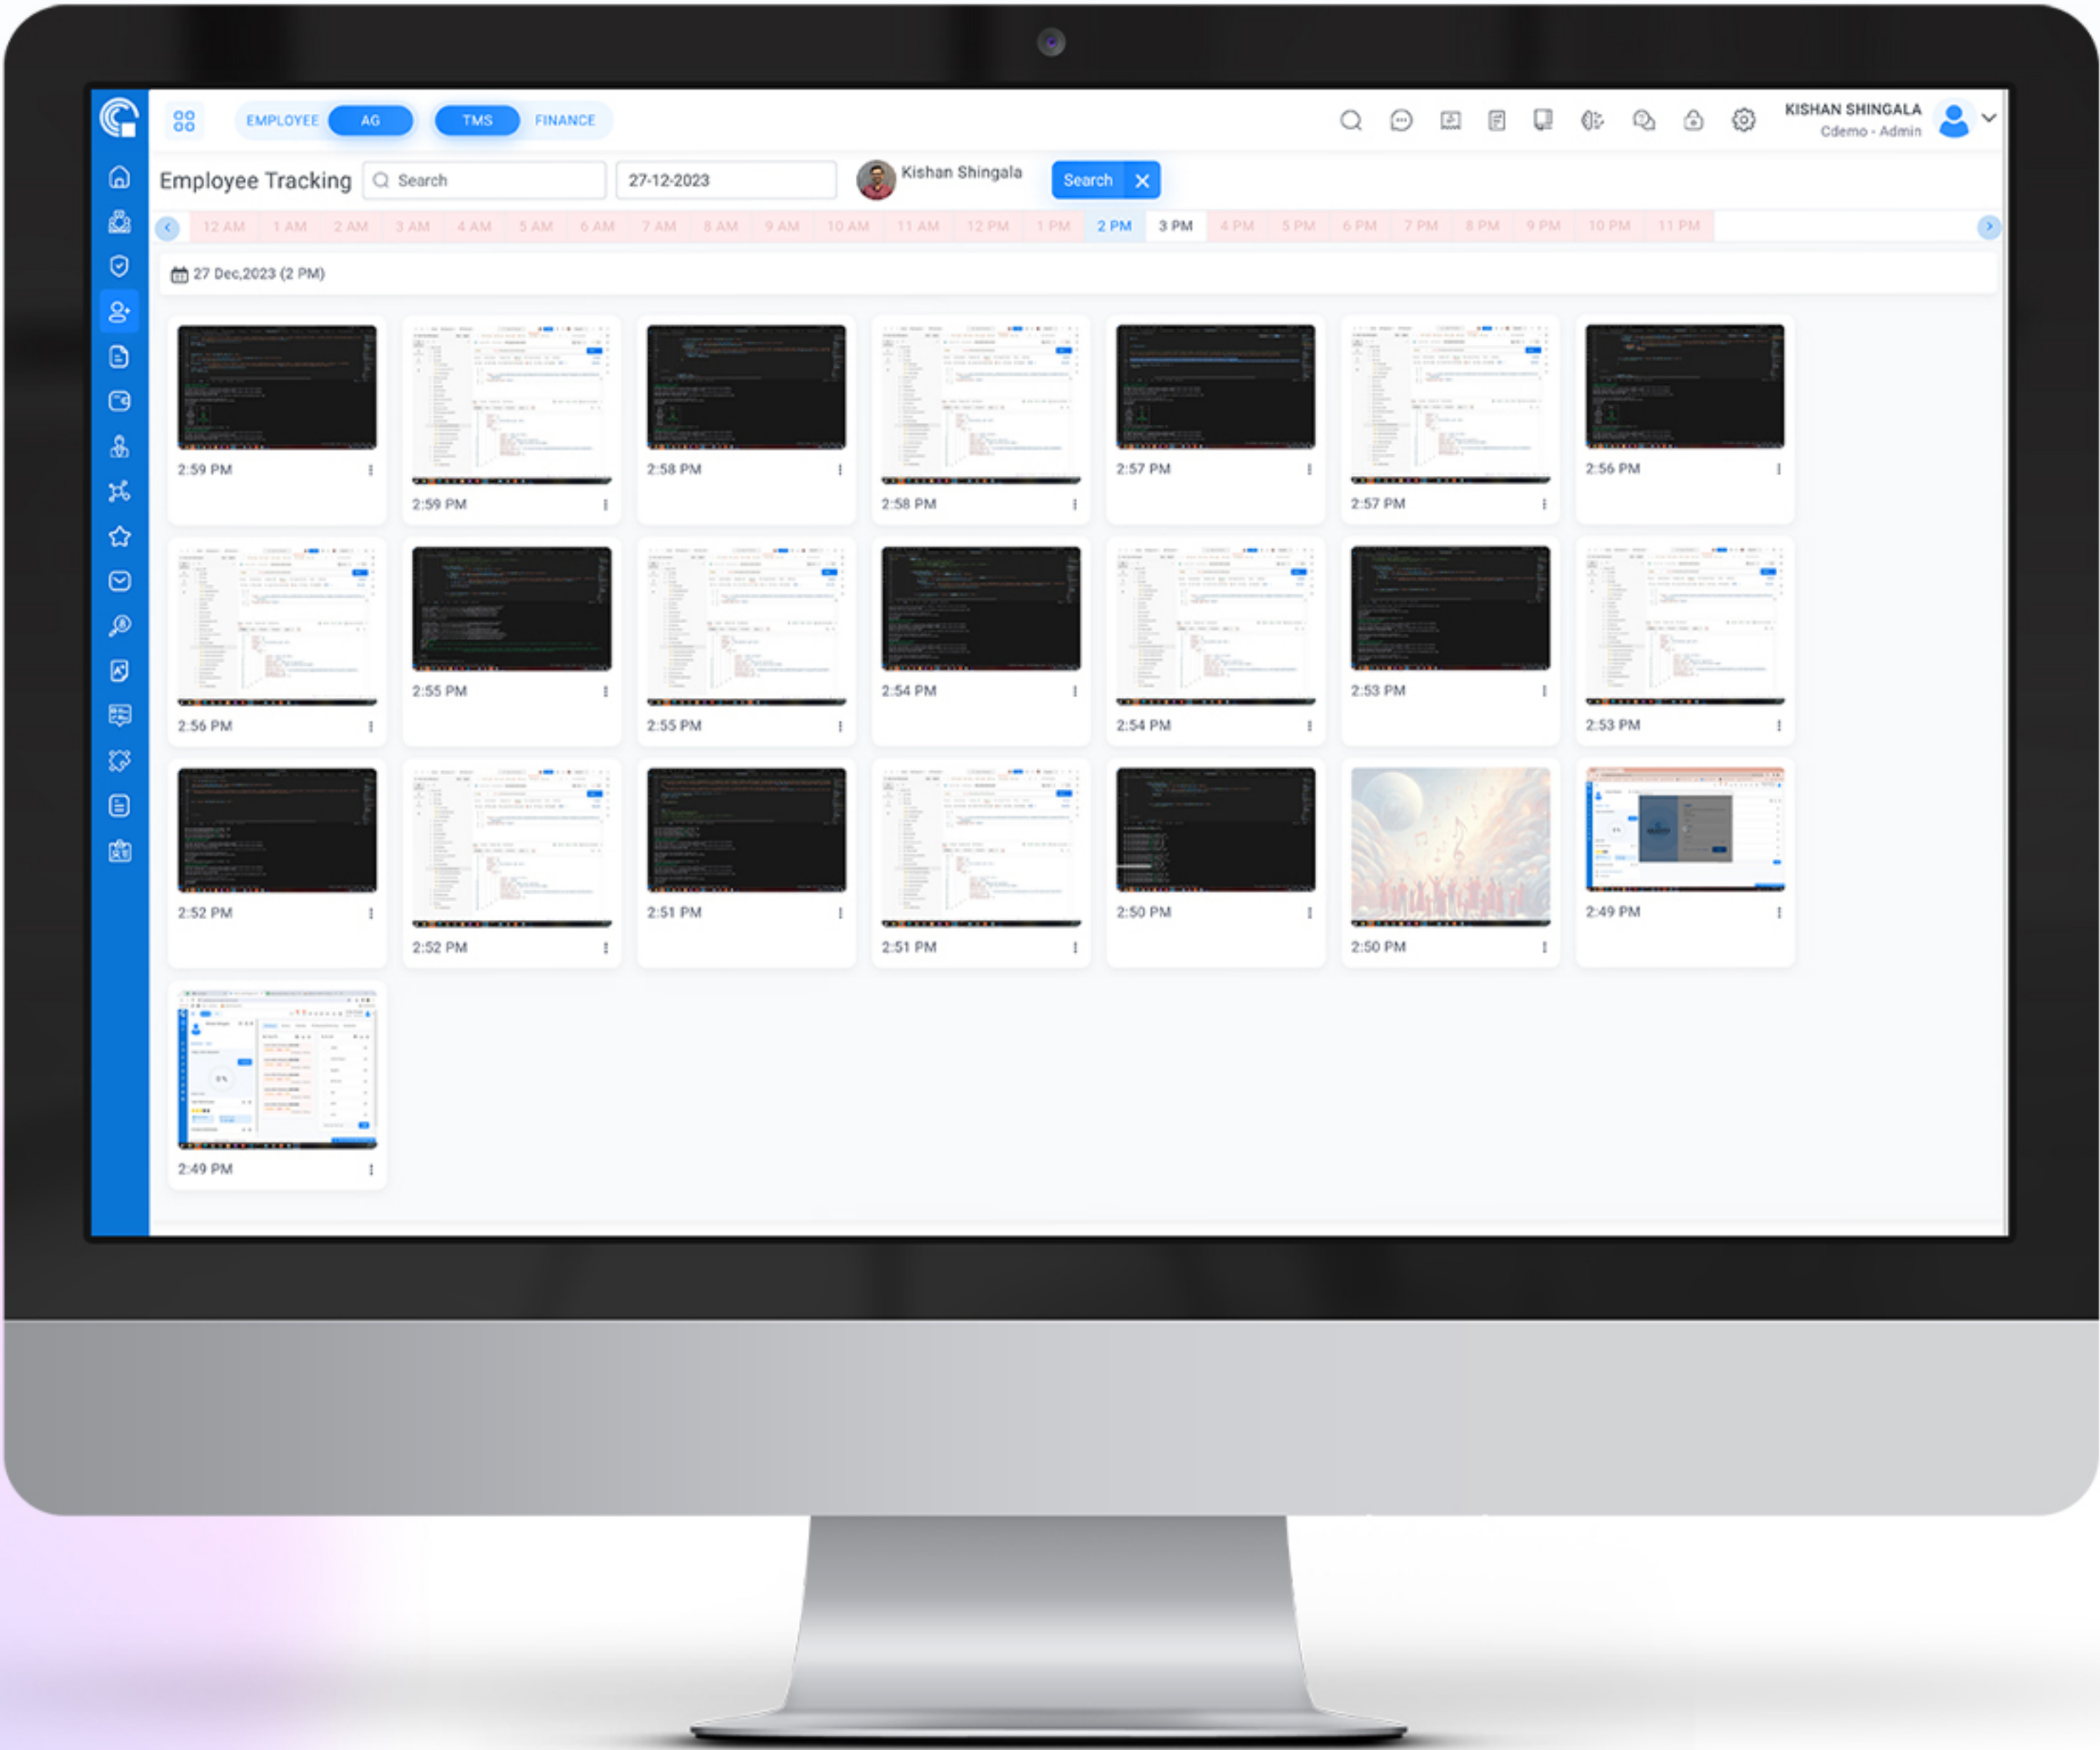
EMPLOYEE AG TMS FINANCE

KISHAN SHINGALA
Cdemo - Admin

Employee Tracking Search 27-12-2023 Kishan Shingala Search

12 AM 1 AM 2 AM 3 AM 4 AM 5 AM 6 AM 7 AM 8 AM 9 AM 10 AM 11 AM 12 PM 1 PM 2 PM 3 PM 4 PM 5 PM 6 PM 7 PM 8 PM 9 PM 10 PM 11 PM

27 Dec,2023 (2 PM)

2:59 PM
2:59 PM
2:58 PM
2:58 PM
2:57 PM
2:57 PM
2:56 PM
2:56 PM
2:55 PM
2:55 PM
2:54 PM
2:54 PM
2:53 PM
2:53 PM
2:52 PM
2:52 PM
2:51 PM
2:51 PM
2:50 PM
2:50 PM
2:49 PM
2:49 PM